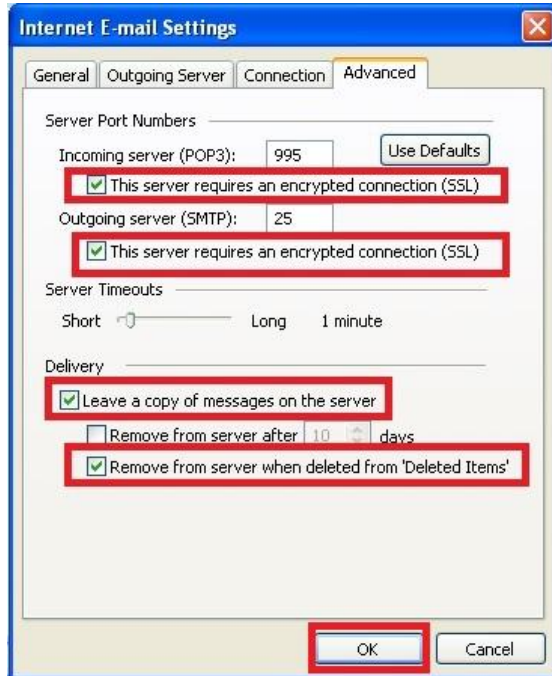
Internet E-mail Settings

General | Outgoing Server | Connection | Advanced

Server Port Numbers

Incoming server (POP3): 995

Use Defaults

This server requires an encrypted connection (SSL)

Outgoing server (SMTP): 25

This server requires an encrypted connection (SSL)

Server Timeouts

Short Long 1 minute

Delivery

Leave a copy of messages on the server

Remove from server after 10 days

Remove from server when deleted from 'Deleted Items'

OK

Cancel